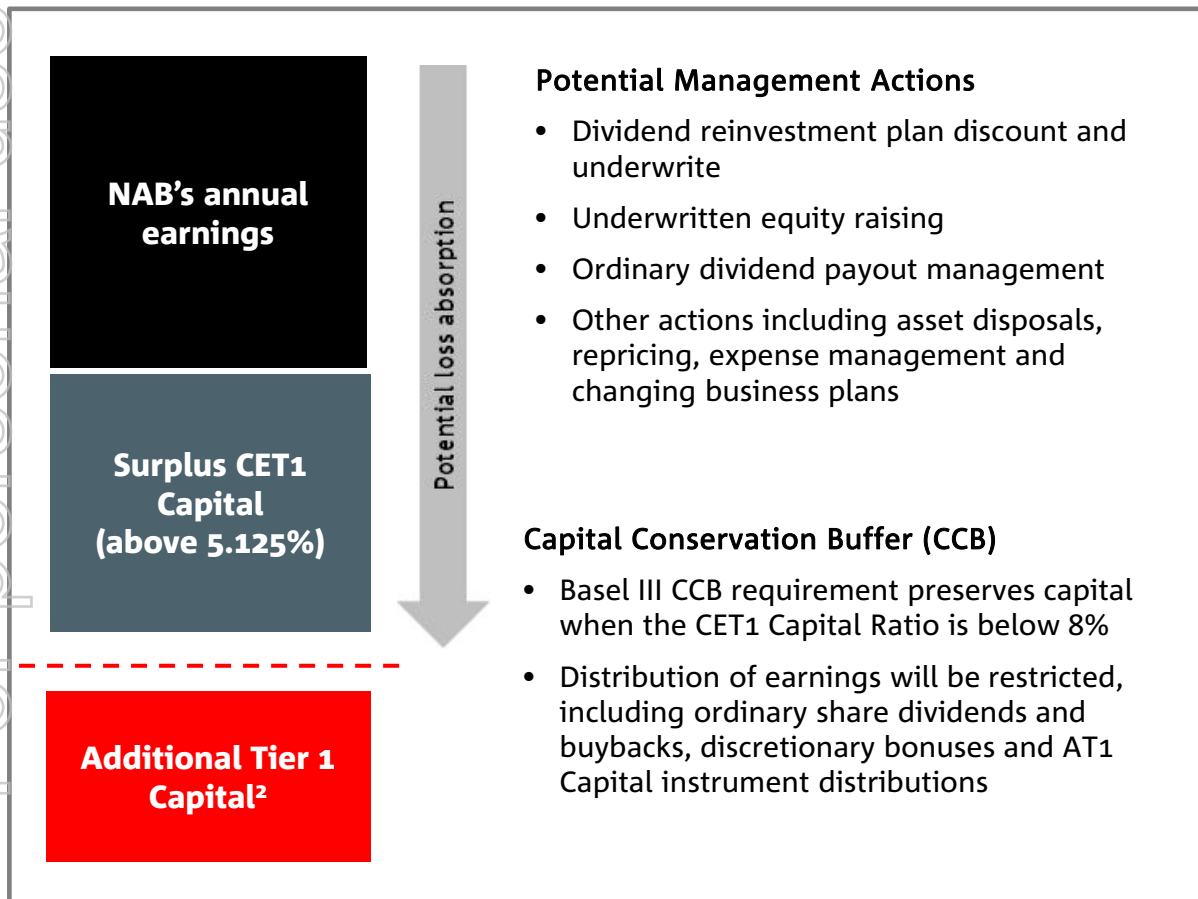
NAB’s annual earnings

Surplus CET1 Capital (above 5.125%)

Additional Tier 1 Capital²

Potential loss absorption

Potential Management Actions

• Dividend reinvestment plan discount and underwrite

• Underwritten equity raising

• Ordinary dividend payout management

• Other actions including asset disposals, repricing, expense management and changing business plans

Capital Conservation Buffer (CCB)

• Basel III CCB requirement preserves capital when the CET1 Capital Ratio is below 8%

• Distribution of earnings will be restricted, including ordinary share dividends and buybacks, discretionary bonuses and AT1 Capital instrument distributions